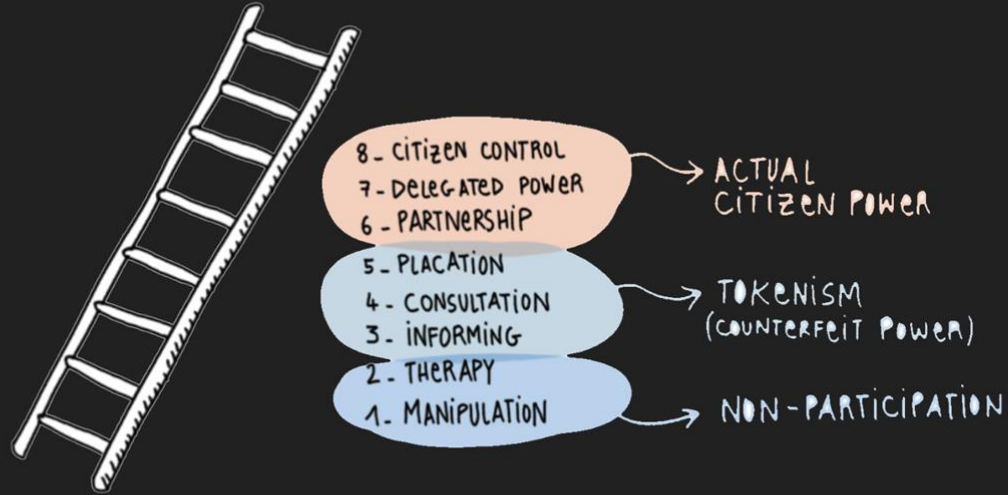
8 - CITIZEN CONTROL
7 - DELEGATED POWER
6 - PARTNERSHIP

ACTUAL CITIZEN POWER

5 - PLACATION
4 - CONSULTATION
3 - INFORMING

TOKENISM (COUNTERFEIT POWER)

2 - THERAPY
1 - MANIPULATION

NON-PARTICIPATION